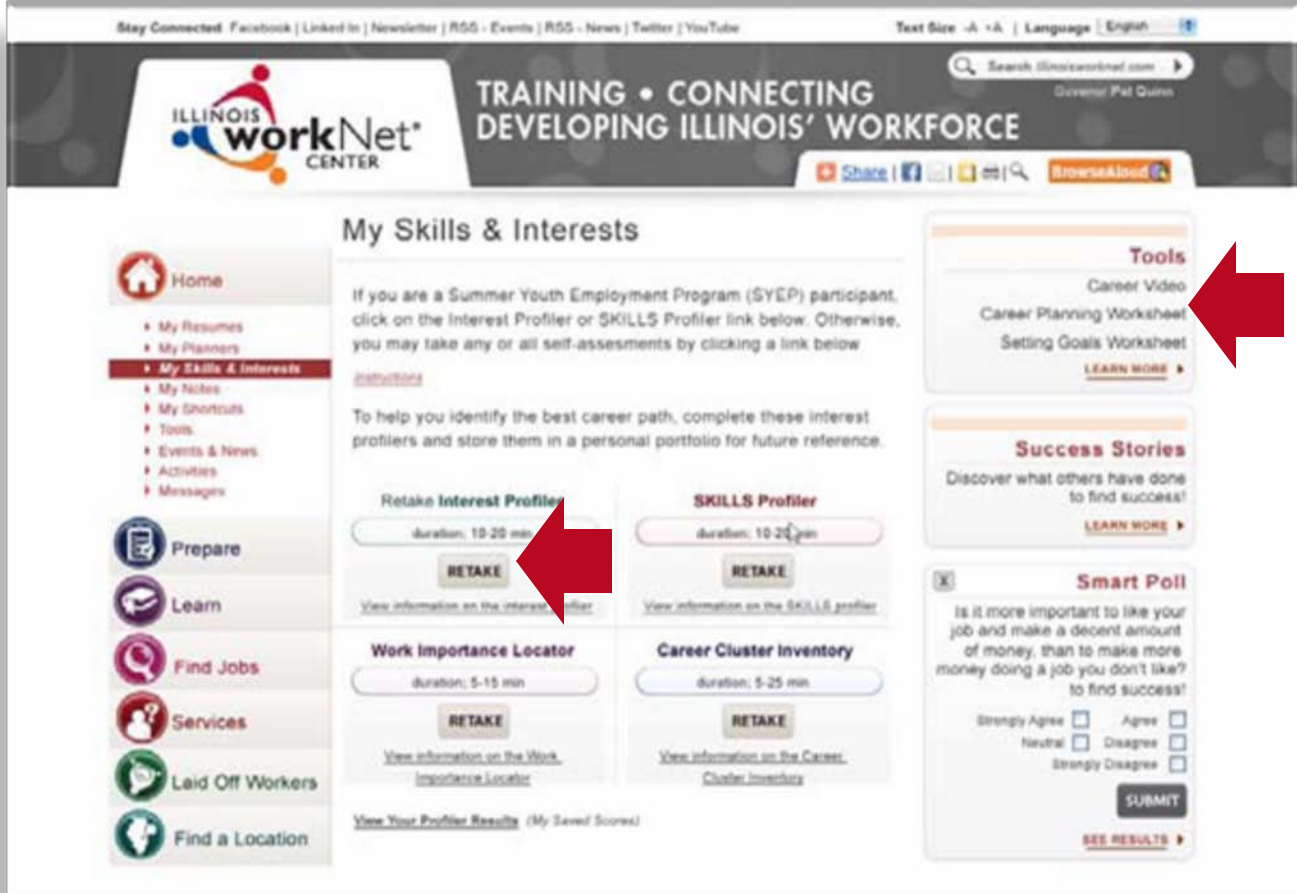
Stay Connected Facebook | Linked In | Newsletter | RSS - Events | RSS - News | Twitter | YouTube

Text Size -A +A | Language English

ILLINOIS workNet CENTER

TRAINING • CONNECTING
DEVELOPING ILLINOIS' WORKFORCE

Search illinoisworknet.com

Governor Pat Quinn

Share | BrowseAloud

My Skills & Interests

Home
My Resumes
My Planners
My Skills & Interests
My Notes
My Shortcuts
Tools
Events & News
Activities
Messages

Prepare
Learn
Find Jobs
Services
Laid Off Workers
Find a Location

If you are a Summer Youth Employment Program (SYEP) participant, click on the Interest Profiler or SKILLS Profiler link below. Otherwise, you may take any or all self-assesments by clicking a link below

Instructions

To help you identify the best career path, complete these interest profilers and store them in a personal portfolio for future reference.

Retake Interest Profiler
duration: 10-20 min
RETAKE
View information on the interest profiler

SKILLS Profiler
duration: 10-20 min
RETAKE
View information on the SKILLS profiler

Work Importance Locator
duration: 5-15 min
RETAKE
View information on the Work Importance Locator

Career Cluster Inventory
duration: 5-25 min
RETAKE
View information on the Career Cluster Inventory

View Your Profiler Results (My Saved Scores)

Tools
Career Video
Career Planning Worksheet
Setting Goals Worksheet
LEARN MORE

Success Stories
Discover what others have done to find success!
LEARN MORE

X
Smart Poll
Is it more important to like your job and make a decent amount of money, than to make more money doing a job you don't like? to find success!
Strongly Agree
Agree
Neutral
Disagree
Strongly Disagree
SUBMIT
SEE RESULTS